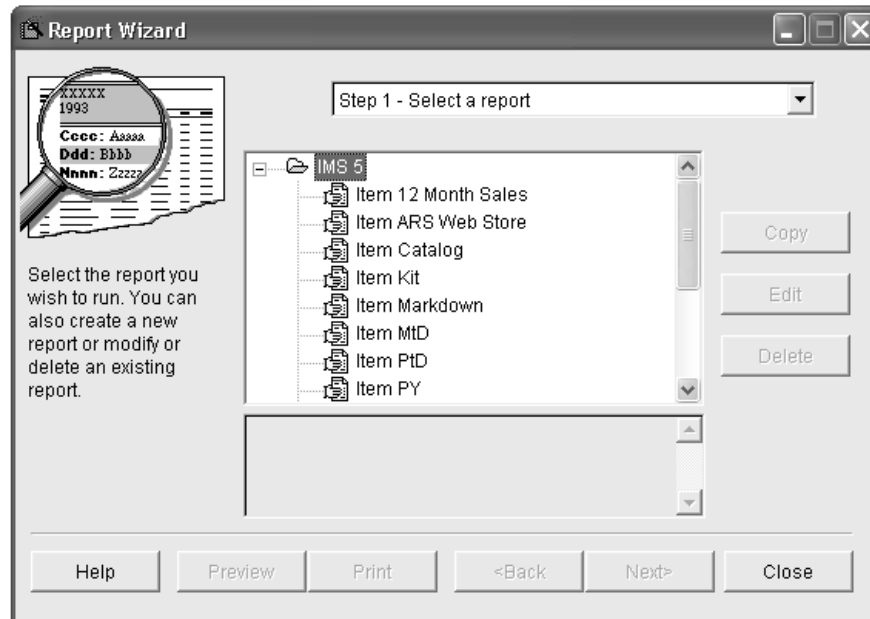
Report Wizard

XXXXX
1993
Cccc: Aaaaa
Ddd: Bbbb
Nnnn: Zzzzz

Step 1 - Select a report

IMS 5
Item 12 Month Sales
Item ARS Web Store
Item Catalog
Item Kit
Item Markdown
Item MtD
Item PtD
Item PY

Copy
Edit
Delete

Select the report you wish to run. You can also create a new report or modify or delete an existing report.

Help
Preview
Print
<Back
Next>
Close